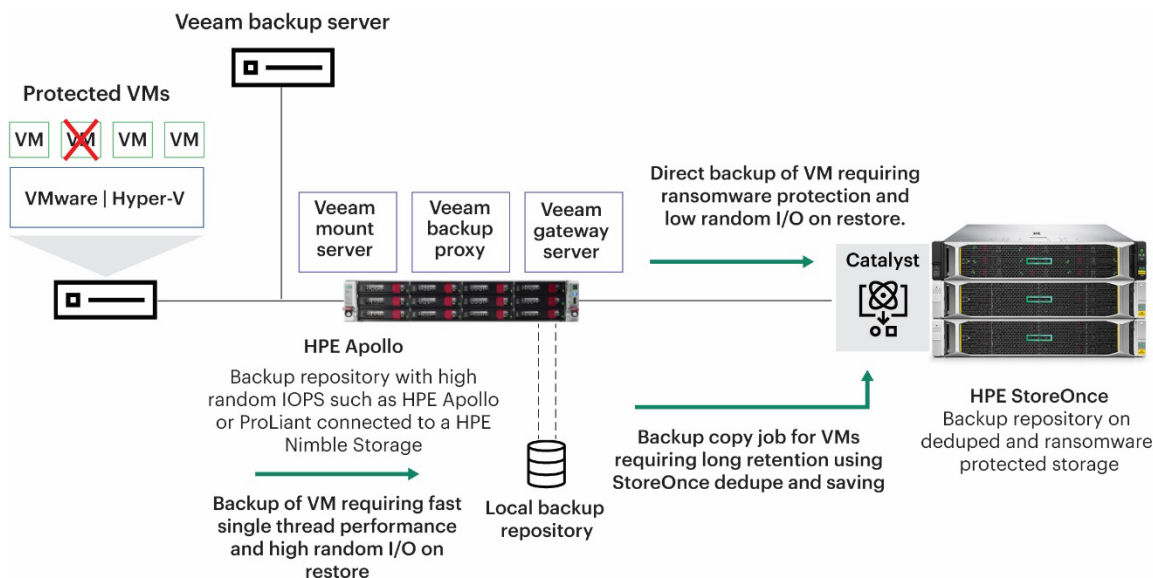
Veeam backup server

Protected VMs

VM VM VM VM

VMware | Hyper-V

Veeam mount server

Veeam backup proxy

Veeam gateway server

Direct backup of VM requiring ransomware protection and low random I/O on restore.

Catalyst

HPE Apollo

Backup repository with high random IOPS such as HPE Apollo or ProLiant connected to a HPE Nimble Storage

Backup of VM requiring fast single thread performance and high random I/O on restore

Local backup repository

Backup copy job for VMs requiring long retention using StoreOnce dedupe and saving

HPE StoreOnce
Backup repository on deduped and ransomware protected storage